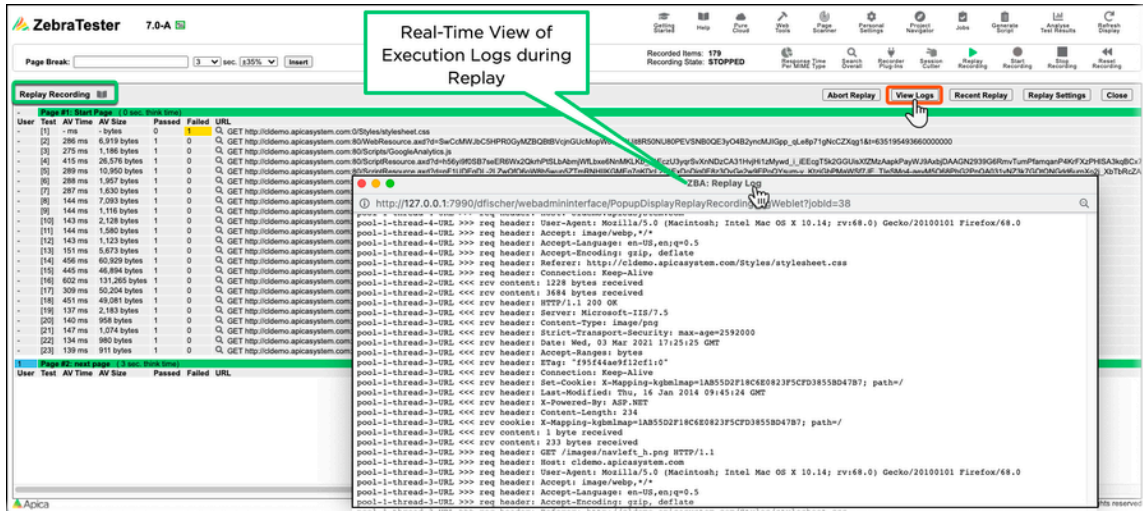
ZebraTester 7.0-A

Getting Started | Help | Pure Cloud | Web Tools | Page Scanner | Personal Settings | Project Navigator | Jobs | Generate Script | Analyse Test Results | Refresh Display

Page Break: [ ] 3 sec. ±35% Insert

Real-Time View of Execution Logs during Replay

Recorded Items: 179
Recording State: STOPPED

Response Time Per MIME Type | Search Overall | Recorder Plug-ins | Session Cutter | Replay Recording | Start Recording | Stop Recording | Reset Recording

Replay Recording

Abort Replay | View Logs | Recent Replay | Replay Settings | Close

Page #1: Start Page ( 0 sec. think time)

| User | Test | AV Time | AV Size | Passed | Failed | URL |
|---|---|---|---|---|---|---|
| - | [1] | - ms | - bytes | 0 | 1 | GET http://cldemo.apicasystem.com:0/Styles/stylesheet.css |
| - | [2] | 286 ms | 6,919 bytes | 1 | 0 | GET http://cldemo.apicasystem.com:80/WebResource.axd?d=SwCcMWJbC5HPR0GyMZBQBtBVcjnGUcMopW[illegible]U8R50NU80PEVSNB0QE3yO4B2yncMJIGpp_qLe8p71gNcCZXqg1&t=635195493660000000 |
| - | [3] | 275 ms | 1,186 bytes | 1 | 0 | GET http://cldemo.apicasystem.com:80/Scripts/GoogleAnalytics.js |
| - | [4] | 415 ms | 26,576 bytes | 1 | 0 | GET http://cldemo.apicasystem.com:80/ScriptResource.axd?d=h56yi9f0SB7seER6Wx2QkrhPtSLbAbmjWfLbxe6NnMKLKB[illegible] |
| - | [5] | 289 ms | 10,950 bytes | 1 | 0 | GET http://cldemo.apicasystem.com:80/ScriptResource.axd?d=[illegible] |
| - | [6] | 298 ms | 1,957 bytes | 1 | 0 | GET http://cldemo.apicasystem.com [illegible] |
| - | [7] | 287 ms | 1,630 bytes | 1 | 0 | GET http://cldemo.apicasystem.com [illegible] |
| - | [8] | 144 ms | 7,093 bytes | 1 | 0 | GET http://cldemo.apicasystem.com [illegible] |
| - | [9] | 144 ms | 1,116 bytes | 1 | 0 | GET http://cldemo.apicasystem.com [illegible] |
| - | [10] | 143 ms | 2,128 bytes | 1 | 0 | GET http://cldemo.apicasystem.com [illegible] |
| - | [11] | 144 ms | 1,580 bytes | 1 | 0 | GET http://cldemo.apicasystem.com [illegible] |
| - | [12] | 143 ms | 1,123 bytes | 1 | 0 | GET http://cldemo.apicasystem.com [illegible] |
| - | [13] | 151 ms | 5,673 bytes | 1 | 0 | GET http://cldemo.apicasystem.com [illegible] |
| - | [14] | 456 ms | 60,929 bytes | 1 | 0 | GET http://cldemo.apicasystem.com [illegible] |
| - | [15] | 445 ms | 46,894 bytes | 1 | 0 | GET http://cldemo.apicasystem.com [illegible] |
| - | [16] | 602 ms | 131,265 bytes | 1 | 0 | GET http://cldemo.apicasystem.com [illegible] |
| - | [17] | 309 ms | 50,204 bytes | 1 | 0 | GET http://cldemo.apicasystem.com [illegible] |
| - | [18] | 451 ms | 49,081 bytes | 1 | 0 | GET http://cldemo.apicasystem.com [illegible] |
| - | [19] | 137 ms | 2,183 bytes | 1 | 0 | GET http://cldemo.apicasystem.com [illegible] |
| - | [20] | 140 ms | 958 bytes | 1 | 0 | GET http://cldemo.apicasystem.com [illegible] |
| - | [21] | 147 ms | 1,074 bytes | 1 | 0 | GET http://cldemo.apicasystem.com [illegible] |
| - | [22] | 134 ms | 980 bytes | 1 | 0 | GET http://cldemo.apicasystem.com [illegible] |
| - | [23] | 139 ms | 911 bytes | 1 | 0 | GET http://cldemo.apicasystem.com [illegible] |

Page #2: next page ( 0 sec. think time)

| User | Test | AV Time | AV Size | Passed | Failed | URL |
|---|---|---|---|---|---|---|

ZBA: Replay Log

http://127.0.0.1:7990/dfischer/webadmininterface/PopupDisplayReplayRecordingLogWeblet?jobId=38

pool-1-thread-4-URL >>> req header: User-Agent: Mozilla/5.0 (Macintosh; Intel Mac OS X 10.14; rv:68.0) Gecko/20100101 Firefox/68.0
pool-1-thread-4-URL >>> req header: Accept: image/webp,*/*
pool-1-thread-4-URL >>> req header: Accept-Language: en-US,en;q=0.5
pool-1-thread-4-URL >>> req header: Accept-Encoding: gzip, deflate
pool-1-thread-4-URL >>> req header: Referer: http://cldemo.apicasystem.com/Styles/stylesheet.css
pool-1-thread-4-URL >>> req header: Connection: Keep-Alive
pool-1-thread-2-URL <<< rcv content: 1228 bytes received
pool-1-thread-2-URL <<< rcv content: 3684 bytes received
pool-1-thread-3-URL <<< rcv header: HTTP/1.1 200 OK
pool-1-thread-3-URL <<< rcv header: Server: Microsoft-IIS/7.5
pool-1-thread-3-URL <<< rcv header: Content-Type: image/png
pool-1-thread-3-URL <<< rcv header: Strict-Transport-Security: max-age=2592000
pool-1-thread-3-URL <<< rcv header: Date: Wed, 03 Mar 2021 17:25:25 GMT
pool-1-thread-3-URL <<< rcv header: Accept-Ranges: bytes
pool-1-thread-3-URL <<< rcv header: ETag: "f95f44ae9f12cf1:0"
pool-1-thread-3-URL <<< rcv header: Connection: Keep-Alive
pool-1-thread-3-URL <<< rcv header: Set-Cookie: X-Mapping-kgbmlmap=1AB55D2F18C6E0823F5CFD3855BD47B7; path=/
pool-1-thread-3-URL <<< rcv header: Last-Modified: Thu, 16 Jan 2014 09:45:24 GMT
pool-1-thread-3-URL <<< rcv header: X-Powered-By: ASP.NET
pool-1-thread-3-URL <<< rcv header: Content-Length: 234
pool-1-thread-3-URL <<< rcv cookie: X-Mapping-kgbmlmap=1AB55D2F18C6E0823F5CFD3855BD47B7; path=/
pool-1-thread-3-URL <<< rcv content: 1 byte received
pool-1-thread-3-URL <<< rcv content: 233 bytes received
pool-1-thread-3-URL >>> req header: GET /images/navleft_h.png HTTP/1.1
pool-1-thread-3-URL >>> req header: Host: cldemo.apicasystem.com
pool-1-thread-3-URL >>> req header: User-Agent: Mozilla/5.0 (Macintosh; Intel Mac OS X 10.14; rv:68.0) Gecko/20100101 Firefox/68.0
pool-1-thread-3-URL >>> req header: Accept: image/webp,*/*
pool-1-thread-3-URL >>> req header: Accept-Language: en-US,en;q=0.5
pool-1-thread-3-URL >>> req header: Accept-Encoding: gzip, deflate

Apica

hts reserved